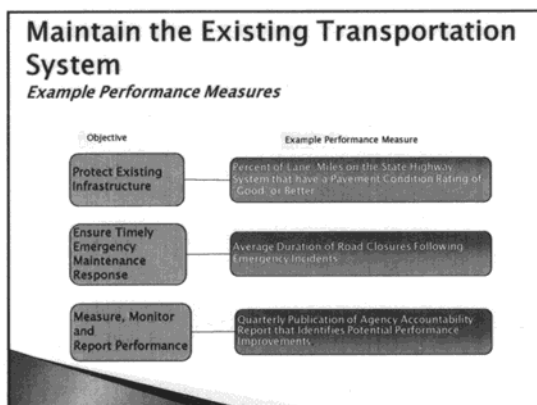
Maintain the Existing Transportation System

Example Performance Measures

Objective

Example Performance Measure

Protect Existing Infrastructure

Percent of Lane-Miles on the State Highway System that have a Pavement Condition Rating of 'Good' or Better

Ensure Timely Emergency Maintenance Response

Average Duration of Road Closures Following Emergency Incidents

Measure, Monitor and Report Performance

Quarterly Publication of Agency Accountability Report that Identifies Potential Performance Improvements